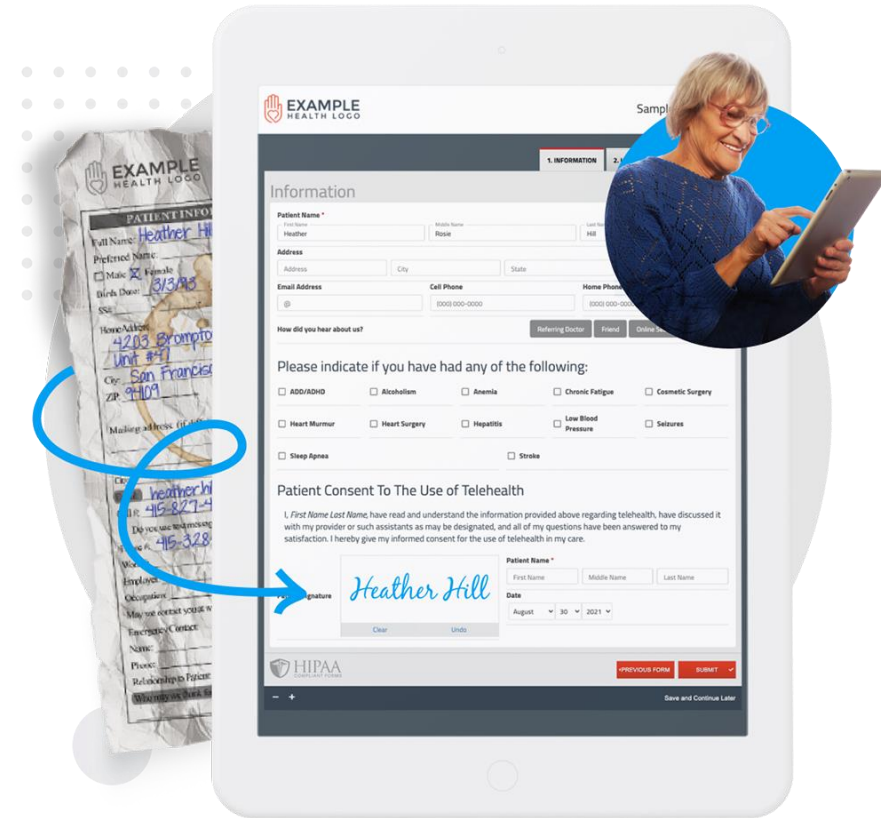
EXAMPLE
HEALTH LOGO

PATIENT INFO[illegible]
Full Name: Heather Hill
Preferred Name:
☐ Male ☒ Female
Birth Date: 3/3/45
SS#:
Home Address: 4203 Brompto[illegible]
Unit #7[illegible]
City: San Francisc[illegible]
ZIP: 94109
Mailing address (if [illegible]
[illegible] heather hi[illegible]
415-827-4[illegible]
Do you use text messag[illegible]
415-328-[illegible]
Wo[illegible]
Employer:
Occupation:
May we contact you at w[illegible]
Emergency Contact:
Name:
Phone:
Relationship to Patient:
Who may we thank fo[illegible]

EXAMPLE
HEALTH LOGO

Sampl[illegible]

1. INFORMATION 2. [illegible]

Information

Patient Name *
First Name Heather
Middle Name Rosie
Last Name Hill

Address
Address City State

Email Address
@
Cell Phone
(000) 000-0000
Home Phone
(000) 000-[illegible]

How did you hear about us?
Referring Doctor Friend Online Se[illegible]

Please indicate if you have had any of the following:

☐ ADD/ADHD ☐ Alcoholism ☐ Anemia ☐ Chronic Fatigue ☐ Cosmetic Surgery
☐ Heart Murmur ☐ Heart Surgery ☐ Hepatitis ☐ Low Blood Pressure ☐ Seizures
☐ Sleep Apnea ☐ Stroke

Patient Consent To The Use of Telehealth

I, First Name Last Name, have read and understand the information provided above regarding telehealth, have discussed it with my provider or such assistants as may be designated, and all of my questions have been answered to my satisfaction. I hereby give my informed consent for the use of telehealth in my care.

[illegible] Signature
Heather Hill
Clear Undo

Patient Name *
First Name Middle Name Last Name

Date
August 30 2021

HIPAA
COMPLIANT FORMS

‹PREVIOUS FORM SUBMIT ✓

− +
Save and Continue Later